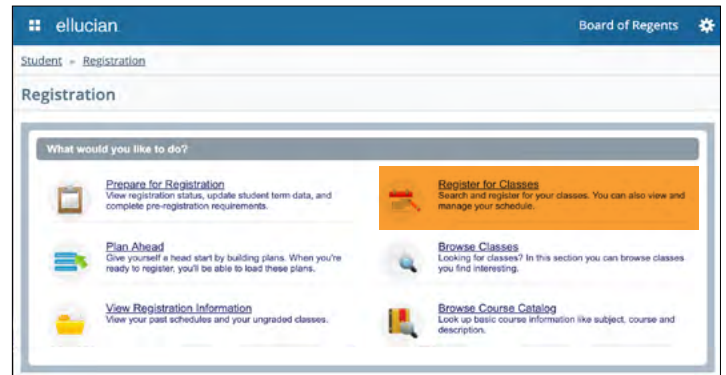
ellucian

Board of Regents

Student » Registration

Registration

What would you like to do?

Prepare for Registration
View registration status, update student term data, and complete pre-registration requirements.

Register for Classes
Search and register for your classes. You can also view and manage your schedule.

Plan Ahead
Give yourself a head start by building plans. When you're ready to register, you'll be able to load these plans.

Browse Classes
Looking for classes? In this section you can browse classes you find interesting.

View Registration Information
View your past schedules and your ungraded classes.

Browse Course Catalog
Look up basic course information like subject, course and description.